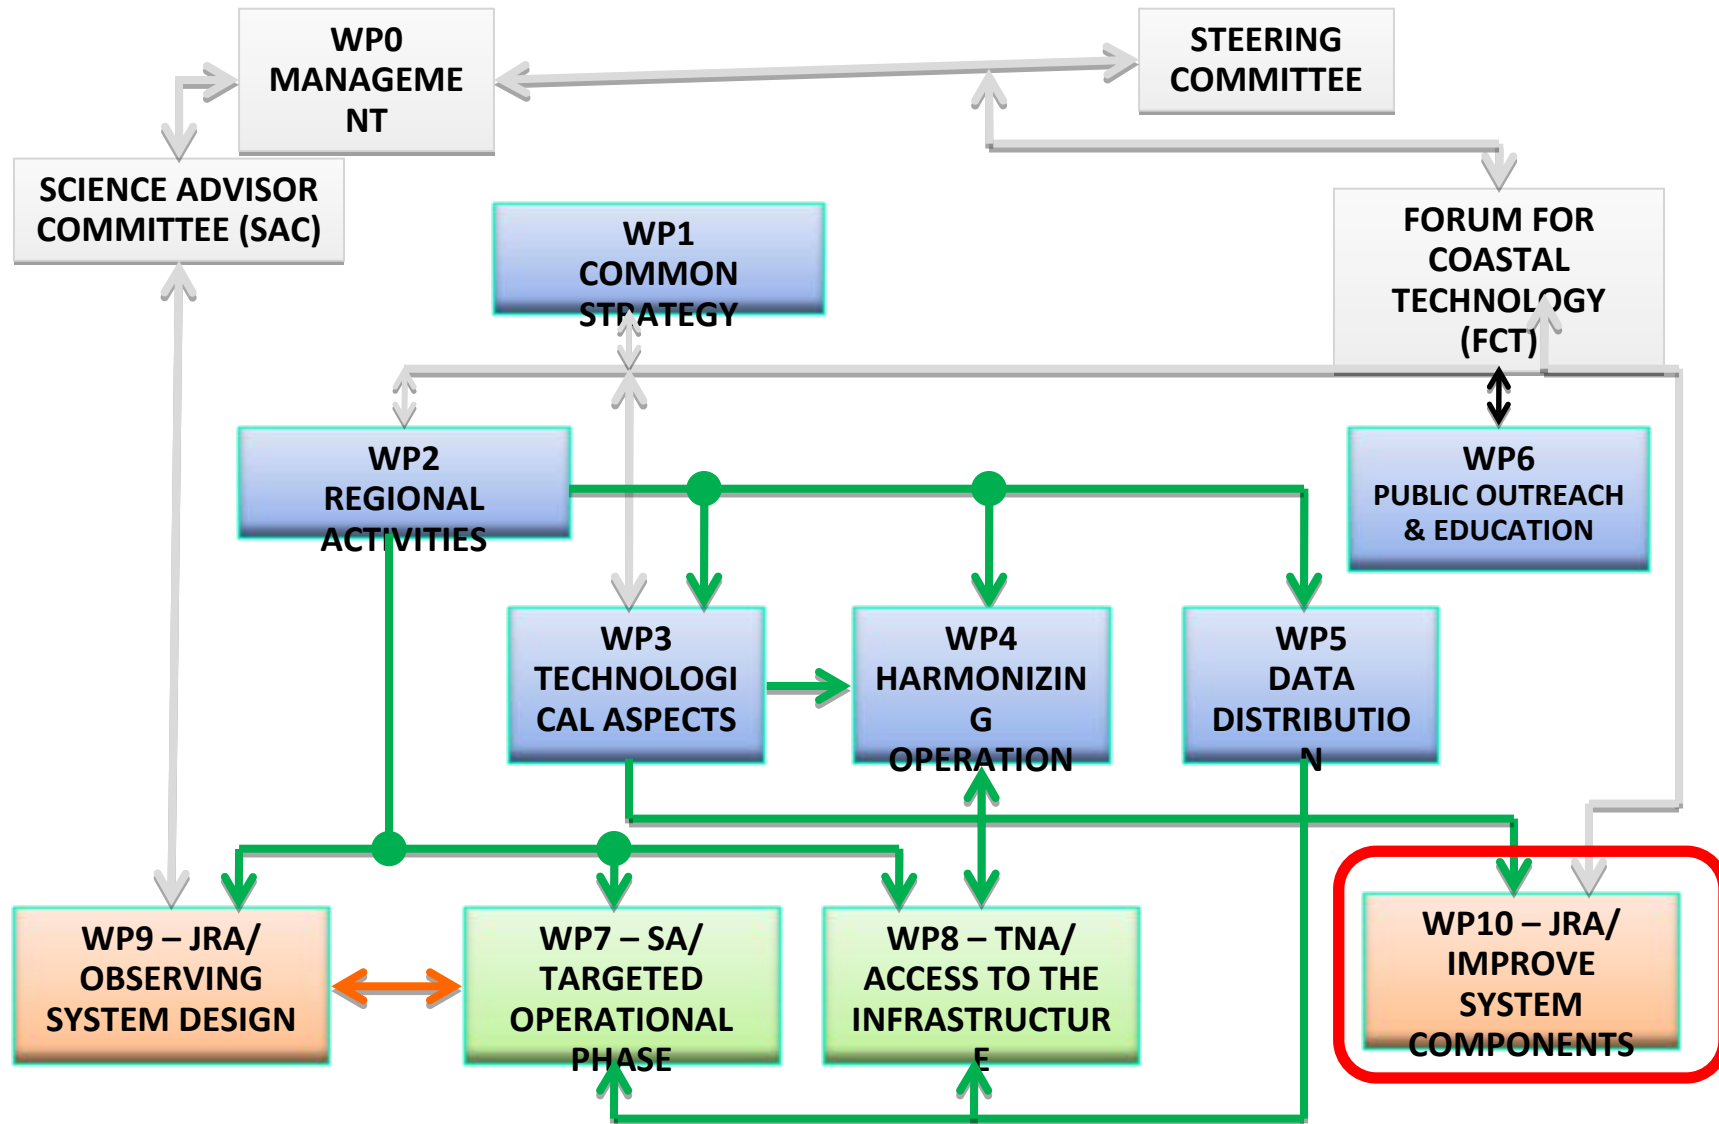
WP0 MANAGEMENT

STEERING COMMITTEE

SCIENCE ADVISOR COMMITTEE (SAC)

WP1 COMMON STRATEGY

FORUM FOR COASTAL TECHNOLOGY (FCT)

WP2 REGIONAL ACTIVITIES

WP6 PUBLIC OUTREACH & EDUCATION

WP3 TECHNOLOGICAL ASPECTS

WP4 HARMONIZING OPERATION

WP5 DATA DISTRIBUTION

WP9 – JRA/ OBSERVING SYSTEM DESIGN

WP7 – SA/ TARGETED OPERATIONAL PHASE

WP8 – TNA/ ACCESS TO THE INFRASTRUCTURE

WP10 – JRA/ IMPROVE SYSTEM COMPONENTS